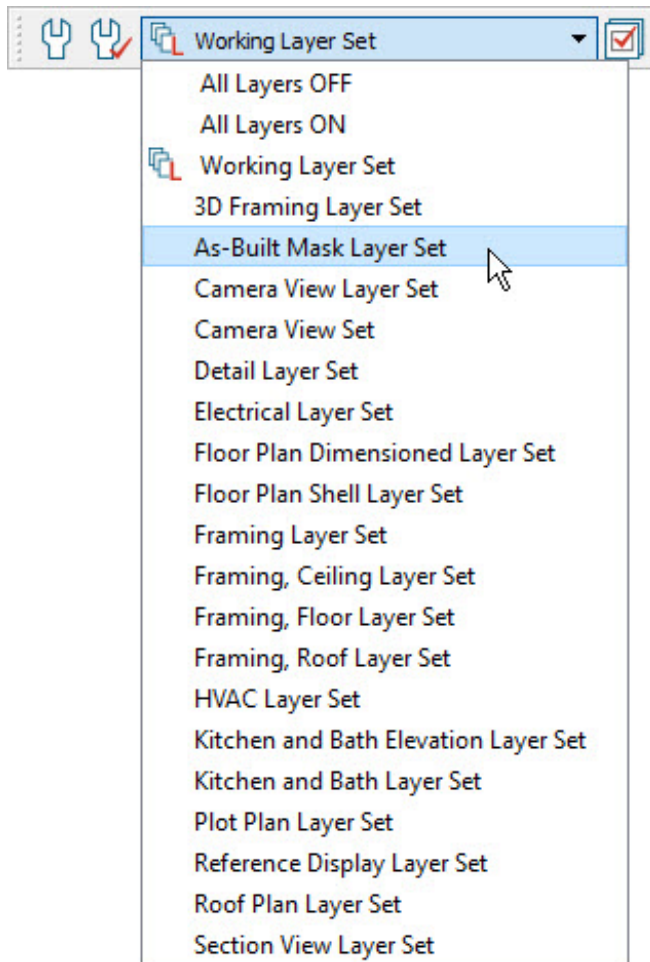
Working Layer Set

All Layers OFF
All Layers ON
Working Layer Set
3D Framing Layer Set
As-Built Mask Layer Set
Camera View Layer Set
Camera View Set
Detail Layer Set
Electrical Layer Set
Floor Plan Dimensioned Layer Set
Floor Plan Shell Layer Set
Framing Layer Set
Framing, Ceiling Layer Set
Framing, Floor Layer Set
Framing, Roof Layer Set
HVAC Layer Set
Kitchen and Bath Elevation Layer Set
Kitchen and Bath Layer Set
Plot Plan Layer Set
Reference Display Layer Set
Roof Plan Layer Set
Section View Layer Set